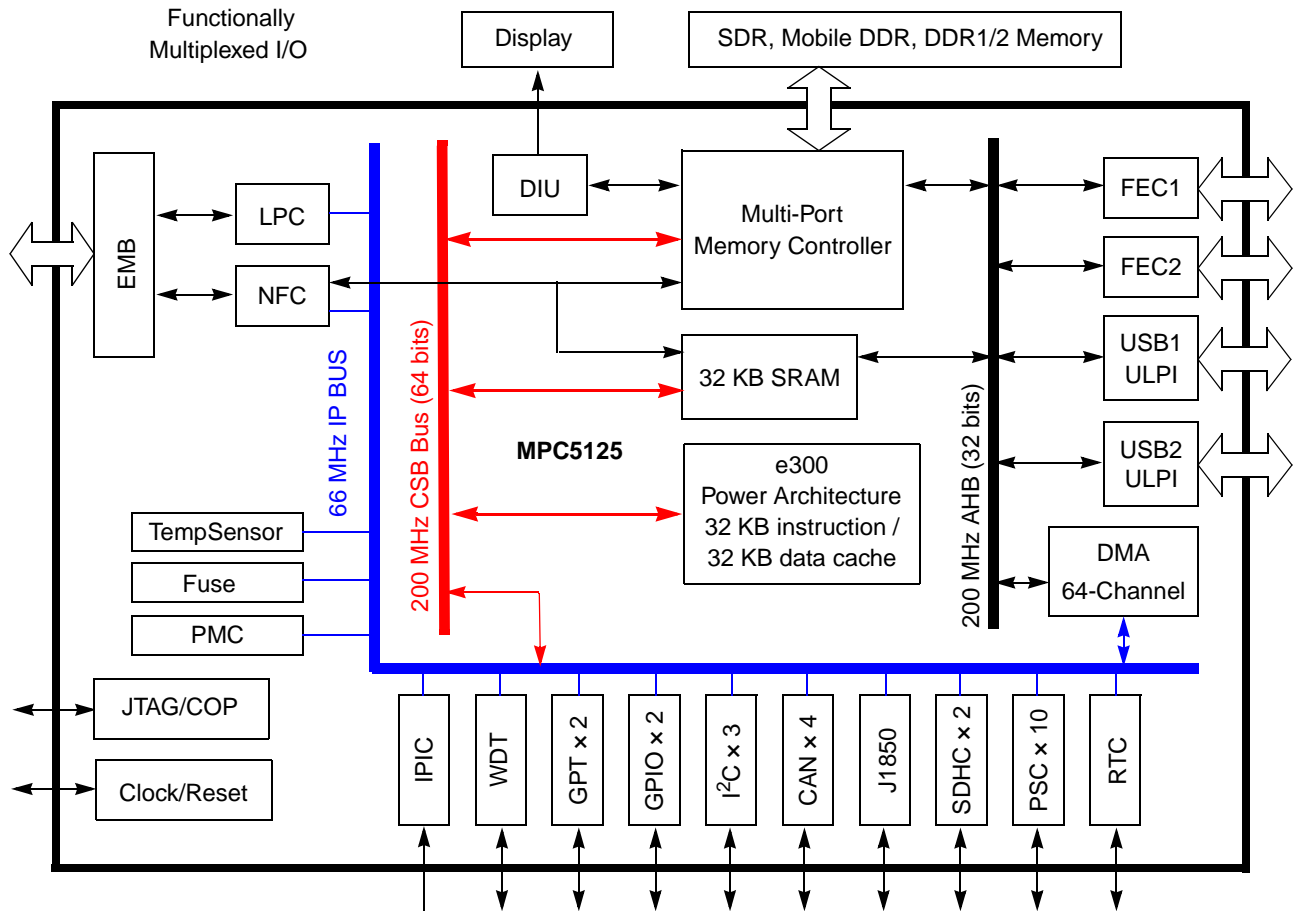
Functionally
Multiplexed I/O

Display

SDR, Mobile DDR, DDR1/2 Memory

EMB

LPC

NFC

DIU

Multi-Port
Memory Controller

FEC1

FEC2

USB1
ULPI

USB2
ULPI

32 KB SRAM

66 MHz IP BUS

200 MHz CSB Bus (64 bits)

200 MHz AHB (32 bits)

MPC5125

e300
Power Architecture
32 KB instruction /
32 KB data cache

TempSensor

Fuse

PMC

DMA
64-Channel

JTAG/COP

Clock/Reset

IPIC

WDT

GPT × 2

GPIO × 2

$I^2C$ × 3

CAN × 4

J1850

SDHC × 2

PSC × 10

RTC